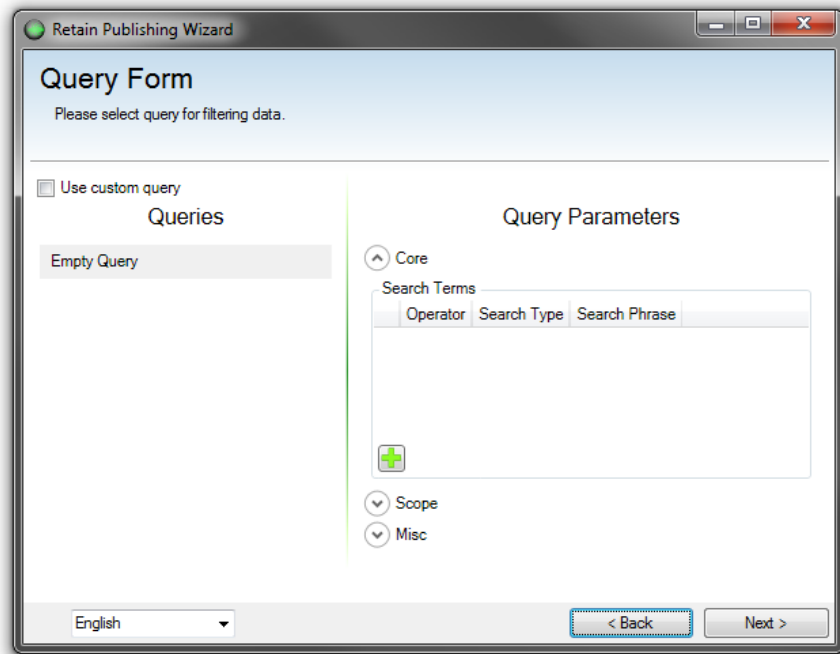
Retain Publishing Wizard

Query Form

Please select query for filtering data.

Use custom query

Queries

Empty Query

Query Parameters

Core

Search Terms

| Operator | Search Type | Search Phrase |
|---|---|---|

Scope

Misc

English

< Back

Next >